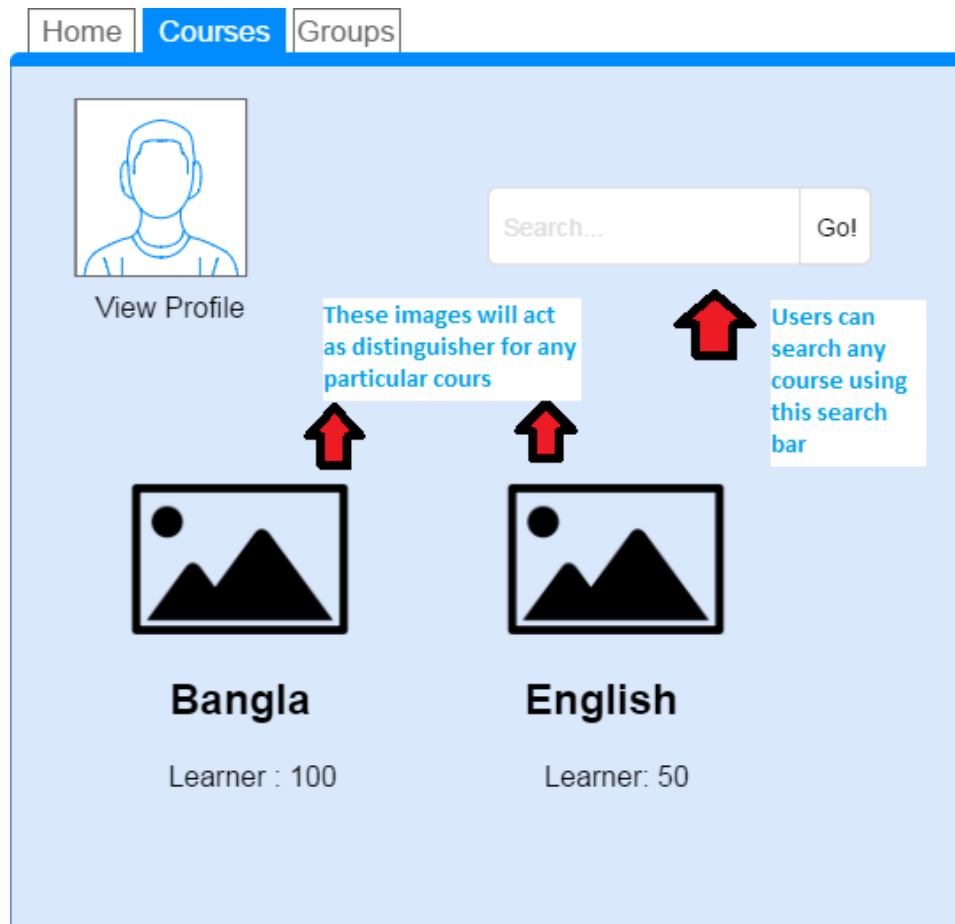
Home Courses Groups

View Profile

Search... Go!

These images will act as distinguisher for any particular cours

Users can search any course using this search bar

Bangla

Learner : 100

English

Learner: 50